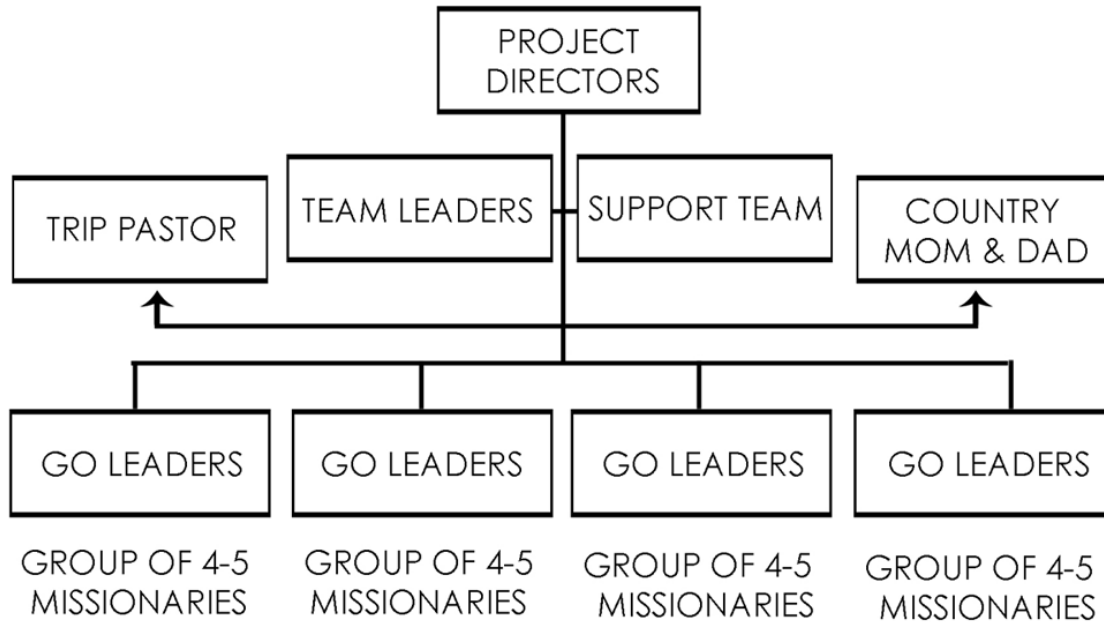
PROJECT DIRECTORS

TRIP PASTOR

TEAM LEADERS

SUPPORT TEAM

COUNTRY MOM & DAD

GO LEADERS

GROUP OF 4-5 MISSIONARIES

GO LEADERS

GROUP OF 4-5 MISSIONARIES

GO LEADERS

GROUP OF 4-5 MISSIONARIES

GO LEADERS

GROUP OF 4-5 MISSIONARIES